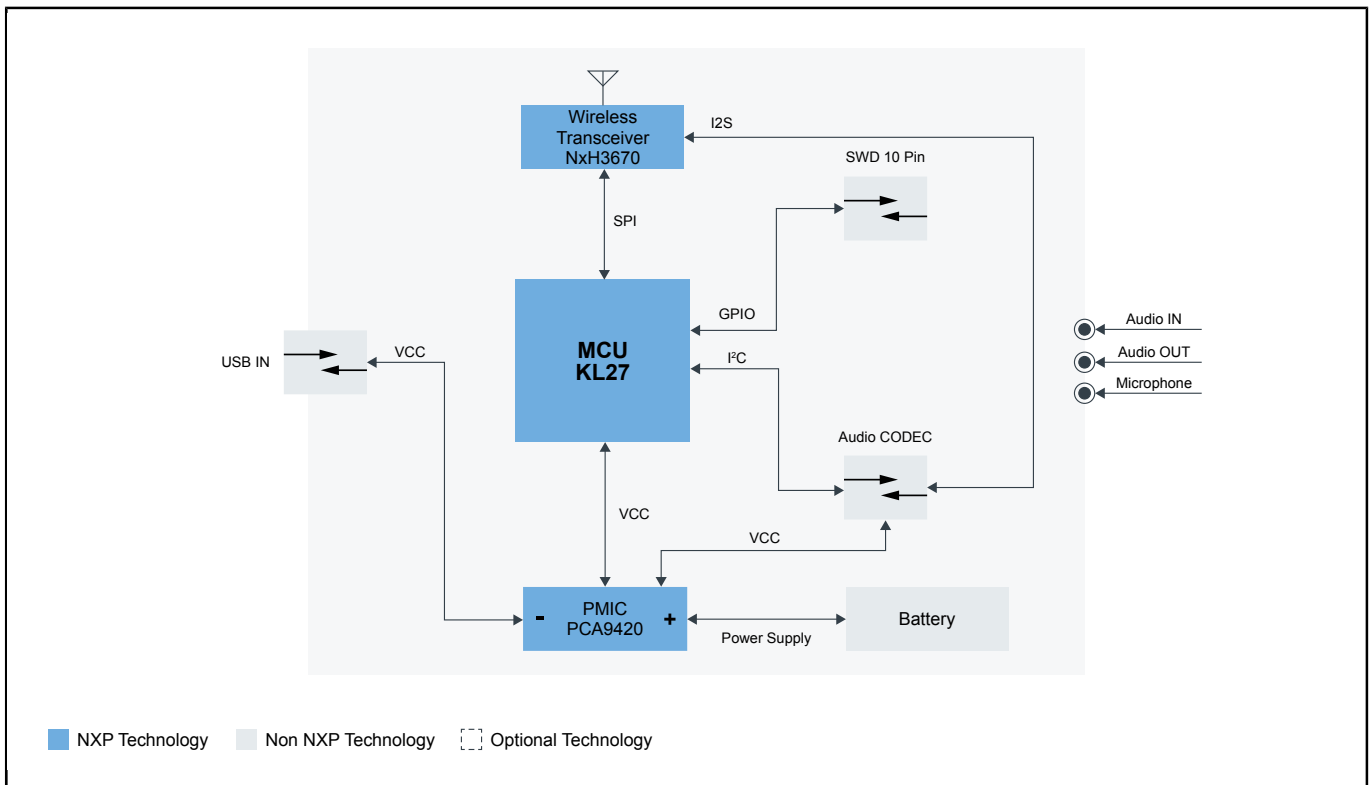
Wireless Transceiver NxH3670

I2S

SWD 10 Pin

SPI

GPIO

MCU KL27

USB IN

VCC

I²C

Audio IN

Audio OUT

Microphone

Audio CODEC

VCC

VCC

PMIC PCA9420

-

+

Power Supply

Battery

NXP Technology

Non NXP Technology

Optional Technology